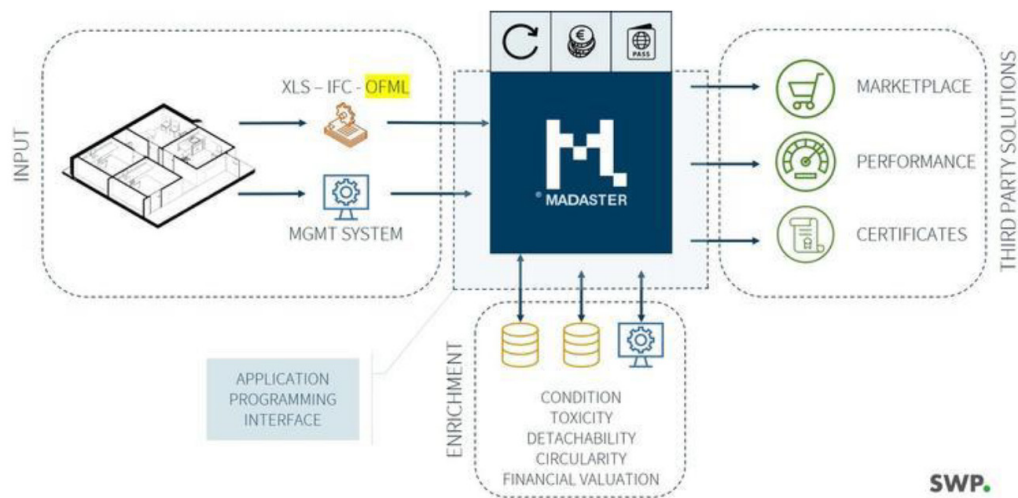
INPUT

XLS – IFC - OFML

MGMT SYSTEM

PASS

MADASTER

MARKETPLACE

PERFORMANCE

CERTIFICATES

THIRD PARTY SOLUTIONS

APPLICATION PROGRAMMING INTERFACE

ENRICHMENT

CONDITION
TOXICITY
DETACHABILITY
CIRCULARITY
FINANCIAL VALUATION

SWP.